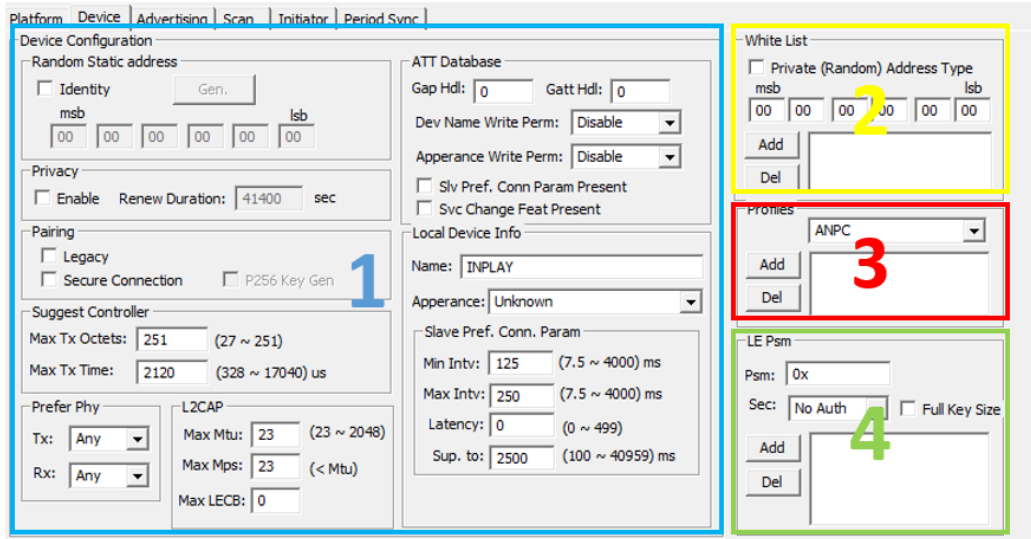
Platform | Device | Advertising | Scan | Initiator | Period Sync

Device Configuration

Random Static address
Identity
Gen.
msb
lsb
00 00 00 00 00 00

Privacy
Enable
Renew Duration: 41400 sec

Pairing
Legacy
Secure Connection
P256 Key Gen

1

Suggest Controller
Max Tx Octets: 251 (27 ~ 251)
Max Tx Time: 2120 (328 ~ 17040) us

Prefer Phy
Tx: Any
Rx: Any

L2CAP
Max Mtu: 23 (23 ~ 2048)
Max Mps: 23 (< Mtu)
Max LECB: 0

ATT Database
Gap Hdl: 0
Gatt Hdl: 0
Dev Name Write Perm: Disable
Apperance Write Perm: Disable
Slv Pref. Conn Param Present
Svc Change Feat Present

Local Device Info
Name: INPLAY
Apperance: Unknown

Slave Pref. Conn. Param
Min Intv: 125 (7.5 ~ 4000) ms
Max Intv: 250 (7.5 ~ 4000) ms
Latency: 0 (0 ~ 499)
Sup. to: 2500 (100 ~ 40959) ms

White List
Private (Random) Address Type
msb
lsb
00 00 00 00 00 00
2
Add
Del

Profiles
ANPC
3
Add
Del

LE Psm
Psm: 0x
Sec: No Auth
Full Key Size
4
Add
Del